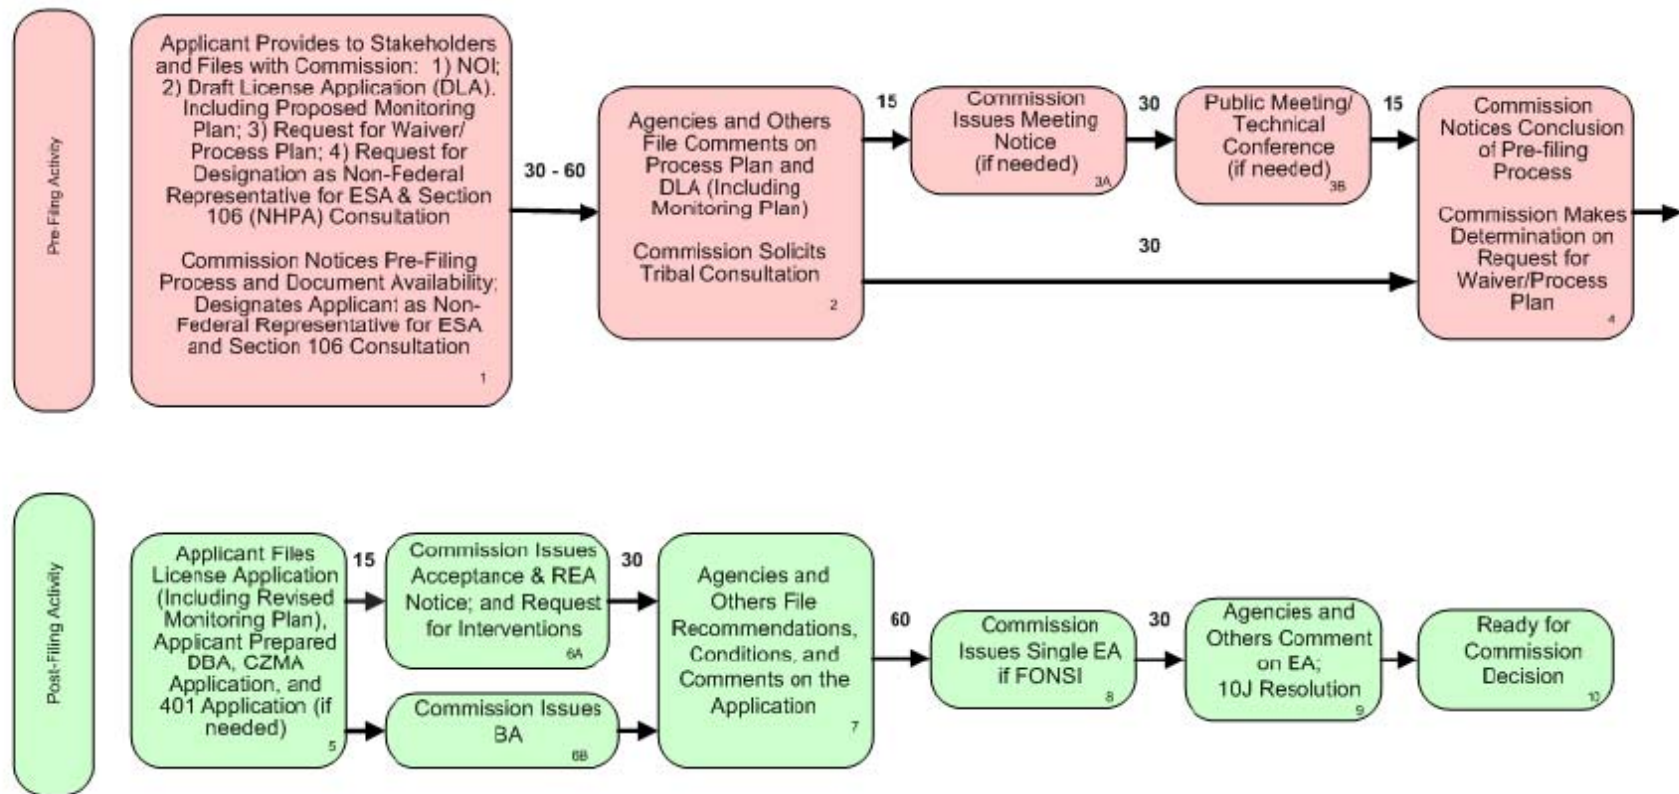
Pre-Filing Activity

Applicant Provides to Stakeholders and Files with Commission: 1) NOI; 2) Draft License Application (DLA). Including Proposed Monitoring Plan; 3) Request for Waiver/ Process Plan; 4) Request for Designation as Non-Federal Representative for ESA & Section 106 (NHPA) Consultation

Commission Notices Pre-Filing Process and Document Availability; Designates Applicant as Non-Federal Representative for ESA and Section 106 Consultation

1

30 - 60

Agencies and Others File Comments on Process Plan and DLA (Including Monitoring Plan)

Commission Solicits Tribal Consultation

2

15

Commission Issues Meeting Notice (if needed)

3A

30

Public Meeting/ Technical Conference (if needed)

3B

15

30

Commission Notices Conclusion of Pre-filing Process

Commission Makes Determination on Request for Waiver/Process Plan

4

Post-Filing Activity

Applicant Files License Application (Including Revised Monitoring Plan), Applicant Prepared DBA, CZMA Application, and 401 Application (if needed)

5

15

Commission Issues Acceptance & REA Notice; and Request for Interventions

6A

Commission Issues BA

6B

30

Agencies and Others File Recommendations, Conditions, and Comments on the Application

7

60

Commission Issues Single EA if FONSI

8

30

Agencies and Others Comment on EA; 10J Resolution

9

Ready for Commission Decision

10